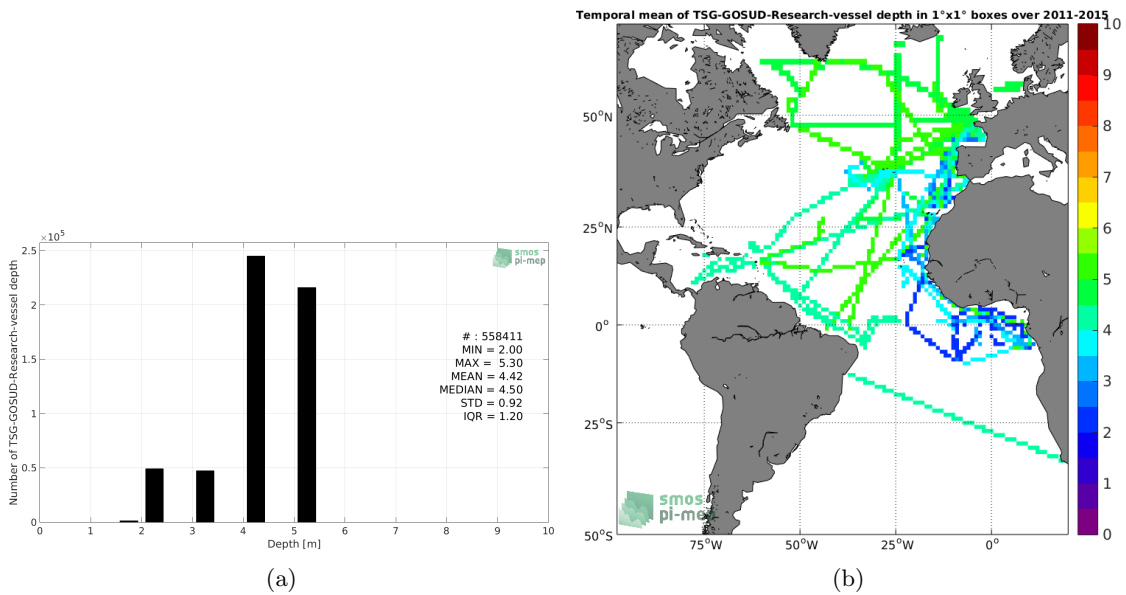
$\times10^5$
2.5
2
1.5
1
0.5
0
Number of TSG-GOSUD-Research-vessel depth
smos pi-mep
# : 558411
MIN = 2.00
MAX = 5.30
MEAN = 4.42
MEDIAN = 4.50
STD = 0.92
IQR = 1.20
0 1 2 3 4 5 6 7 8 9 10
Depth [m]
(a)

Temporal mean of TSG-GOSUD-Research-vessel depth in 1°x1° boxes over 2011-2015
50°N
25°N
0°
25°S
50°S
75°W 50°W 25°W 0°
smos pi-mep
10
9
8
7
6
5
4
3
2
1
0
(b)